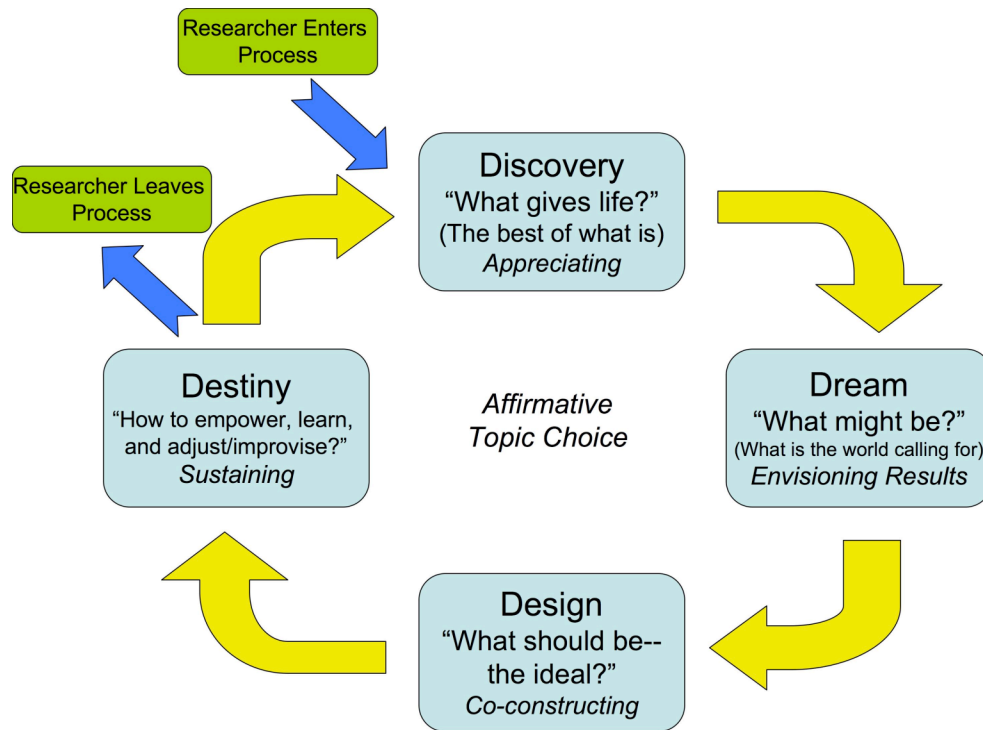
Researcher Enters Process

Researcher Leaves Process

Discovery
“What gives life?”
(The best of what is)
*Appreciating*

Dream
“What might be?”
(What is the world calling for)
*Envisioning Results*

Design
“What should be-- the ideal?”
*Co-constructing*

Destiny
“How to empower, learn, and adjust/improvise?”
*Sustaining*

*Affirmative Topic Choice*